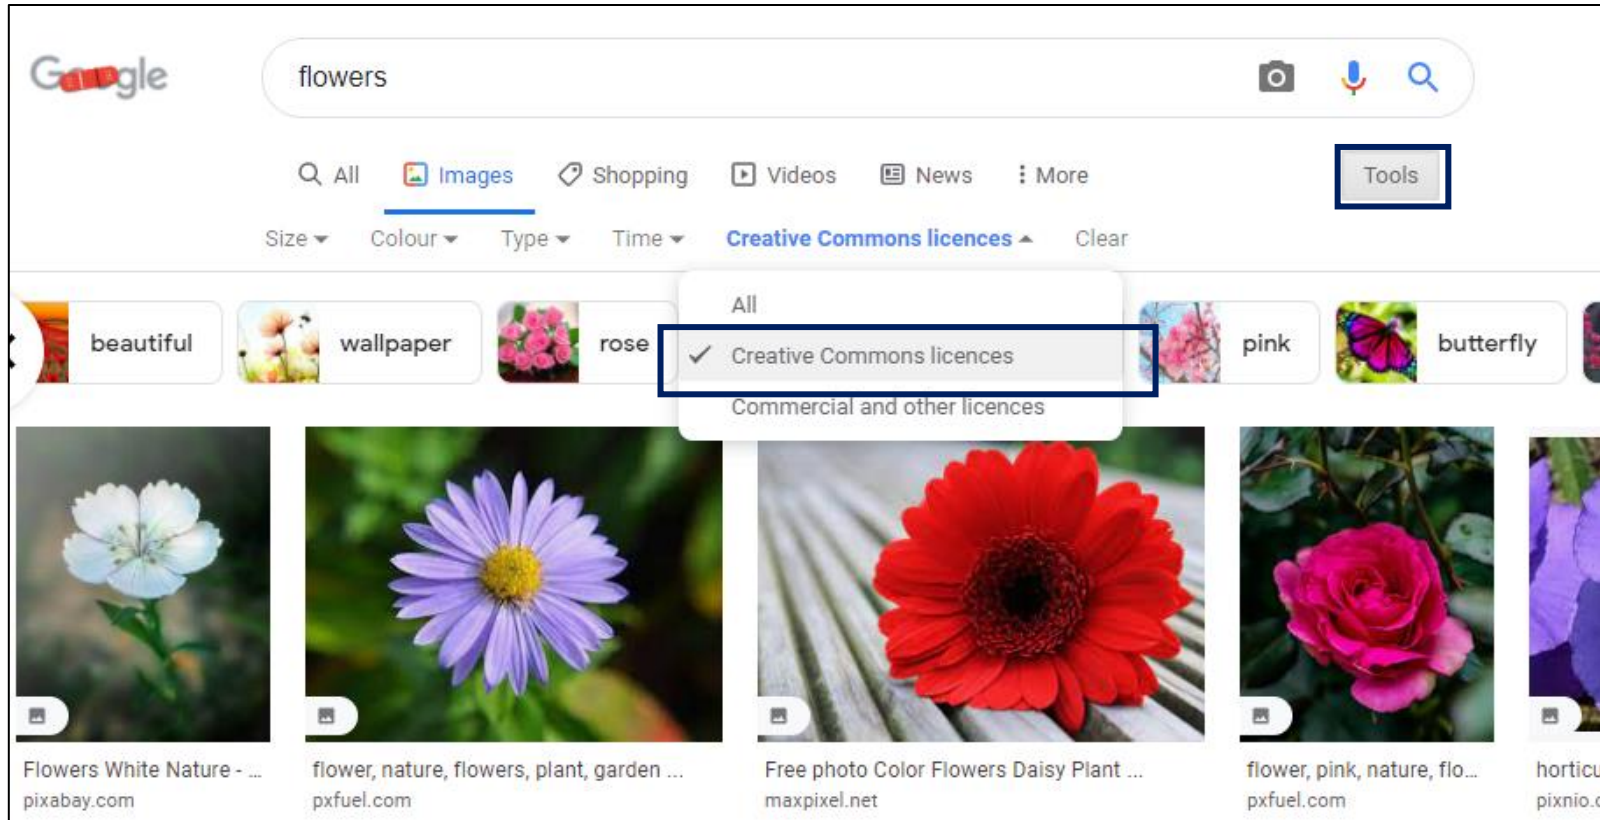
Google

flowers

All Images Shopping Videos News More Tools

Size Colour Type Time Creative Commons licences Clear

All
Creative Commons licences
Commercial and other licences

beautiful wallpaper rose pink butterfly

Flowers White Nature - ...
pixabay.com

flower, nature, flowers, plant, garden ...
pxfuel.com

Free photo Color Flowers Daisy Plant ...
maxpixel.net

flower, pink, nature, flo...
pxfuel.com

horticu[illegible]
pixnio.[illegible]